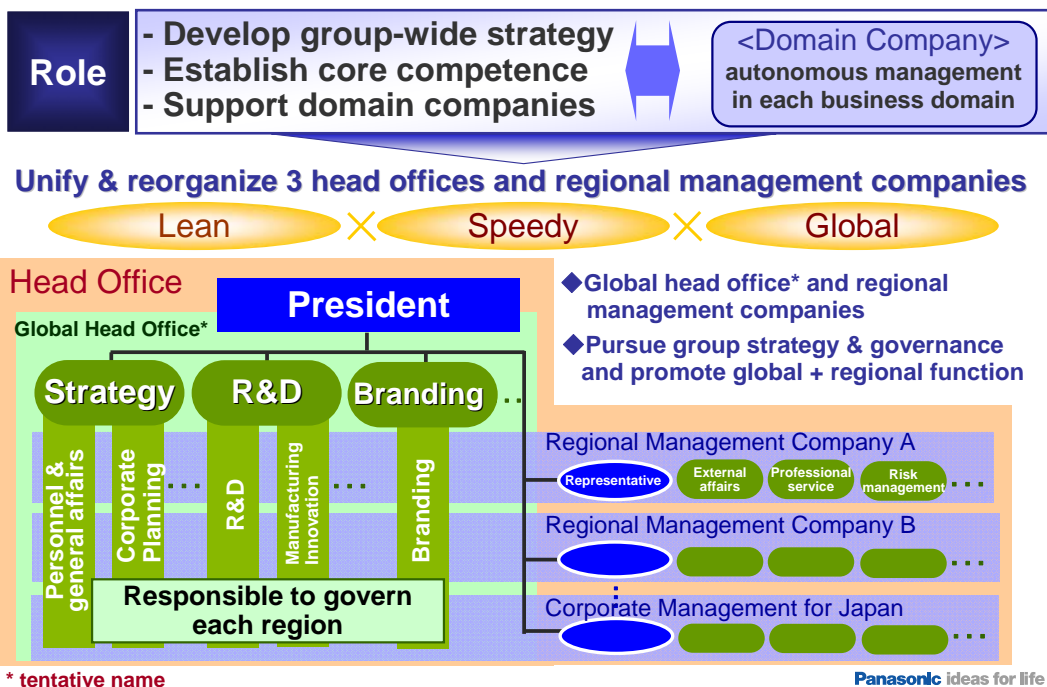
Role

- Develop group-wide strategy
- Establish core competence
- Support domain companies

<Domain Company>
autonomous management in each business domain

Unify & reorganize 3 head offices and regional management companies

Lean × Speedy × Global

Head Office

Global Head Office*

President

Strategy
R&D
Branding
…

Personnel & general affairs
Corporate Planning
…
R&D
Manufacturing Innovation
…
Branding

Responsible to govern each region

◆Global head office* and regional management companies

◆Pursue group strategy & governance and promote global + regional function

Regional Management Company A
Representative
External affairs
Professional service
Risk management
…

Regional Management Company B
…

Corporate Management for Japan
…

* tentative name

Panasonic ideas for life